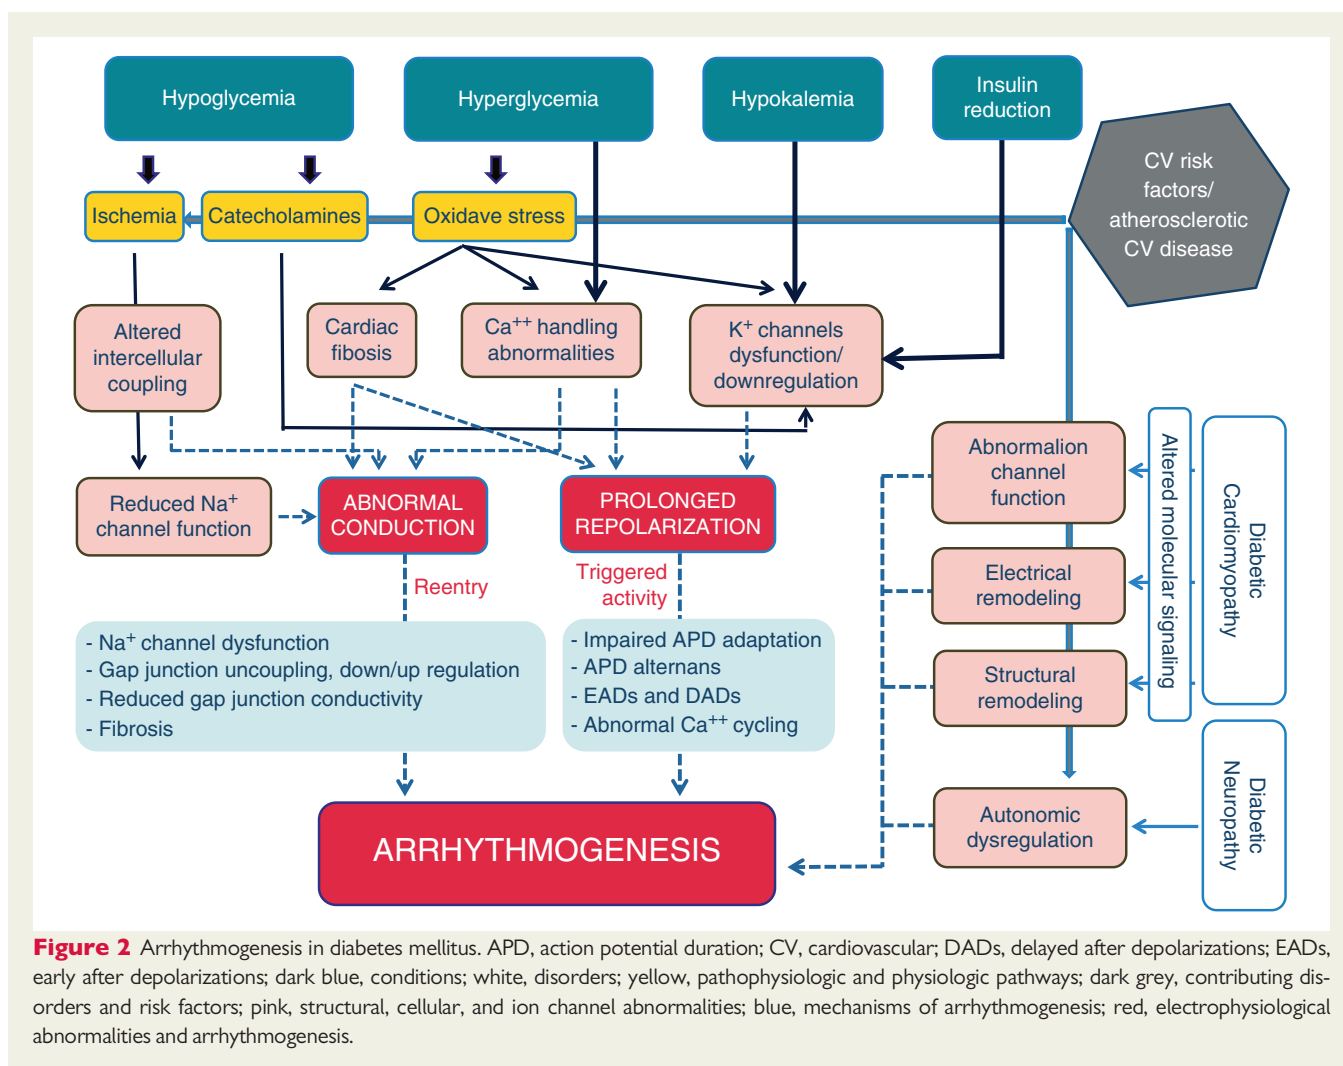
Hypoglycemia

Hyperglycemia

Hypokalemia

Insulin reduction

CV risk factors/ atherosclerotic CV disease

Ischemia

Catecholamines

Oxidave stress

Altered intercellular coupling

Cardiac fibosis

Ca$^{++}$ handling abnormalities

K$^{+}$ channels dysfunction/ downregulation

Reduced Na$^{+}$ channel function

ABNORMAL CONDUCTION

PROLONGED REPOLARIZATION

Abnormalion channel function

Electrical remodeling

Structural remodeling

Altered molecular signaling

Diabetic Cardiomyopathy

Reentry

Triggered activity

- Na$^{+}$ channel dysfunction
- Gap junction uncoupling, down/up regulation
- Reduced gap junction conductivity
- Fibrosis

- Impaired APD adaptation
- APD alternans
- EADs and DADs
- Abnormal Ca$^{++}$ cycling

Autonomic dysregulation

Diabetic Neuropathy

ARRHYTHMOGENESIS

Figure 2 Arrhythmogenesis in diabetes mellitus. APD, action potential duration; CV, cardiovascular; DADs, delayed after depolarizations; EADs, early after depolarizations; dark blue, conditions; white, disorders; yellow, pathophysiologic and physiologic pathways; dark grey, contributing disorders and risk factors; pink, structural, cellular, and ion channel abnormalities; blue, mechanisms of arrhythmogenesis; red, electrophysiological abnormalities and arrhythmogenesis.